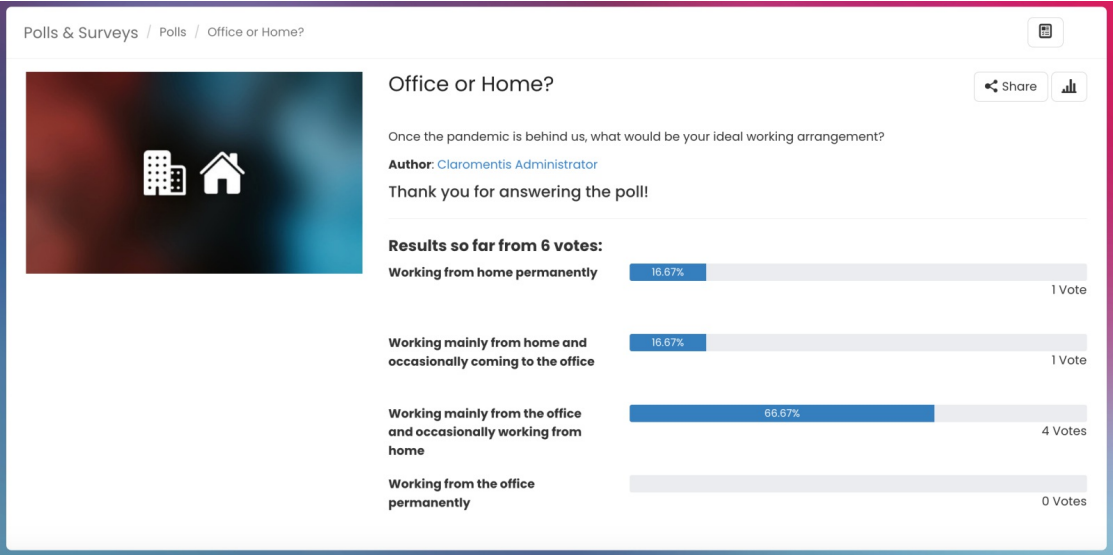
Polls & Surveys / Polls / Office or Home?

Office or Home?

Share

Once the pandemic is behind us, what would be your ideal working arrangement?

**Author**: Claromentis Administrator

Thank you for answering the poll!

**Results so far from 6 votes:**

**Working from home permanently** 16.67% 1 Vote

**Working mainly from home and occasionally coming to the office** 16.67% 1 Vote

**Working mainly from the office and occasionally working from home** 66.67% 4 Votes

**Working from the office permanently** 0 Votes